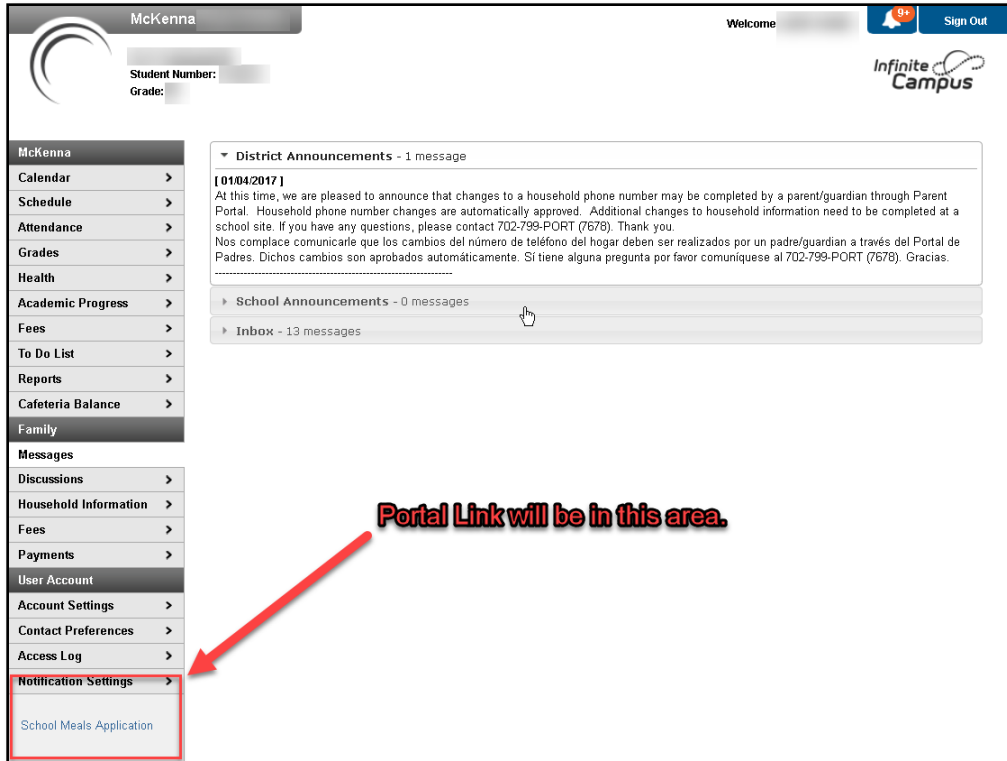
McKenna

Student Number:
Grade:

Welcome
9+
Sign Out

Infinite Campus

McKenna
Calendar >
Schedule >
Attendance >
Grades >
Health >
Academic Progress >
Fees >
To Do List >
Reports >
Cafeteria Balance >
Family
Messages
Discussions >
Household Information >
Fees >
Payments >
User Account
Account Settings >
Contact Preferences >
Access Log >
Notification Settings >

School Meals Application

District Announcements - 1 message

[ 01/04/2017 ]
At this time, we are pleased to announce that changes to a household phone number may be completed by a parent/guardian through Parent Portal. Household phone number changes are automatically approved. Additional changes to household information need to be completed at a school site. If you have any questions, please contact 702-799-PORT (7678). Thank you.
Nos complace comunicarle que los cambios del número de teléfono del hogar deben ser realizados por un padre/guardian a través del Portal de Padres. Dichos cambios son aprobados automáticamente. Sí tiene alguna pregunta por favor comuníquese al 702-799-PORT (7678). Gracias.
----------------------------------------------------------------

School Announcements - 0 messages

Inbox - 13 messages

Portal Link will be in this area.